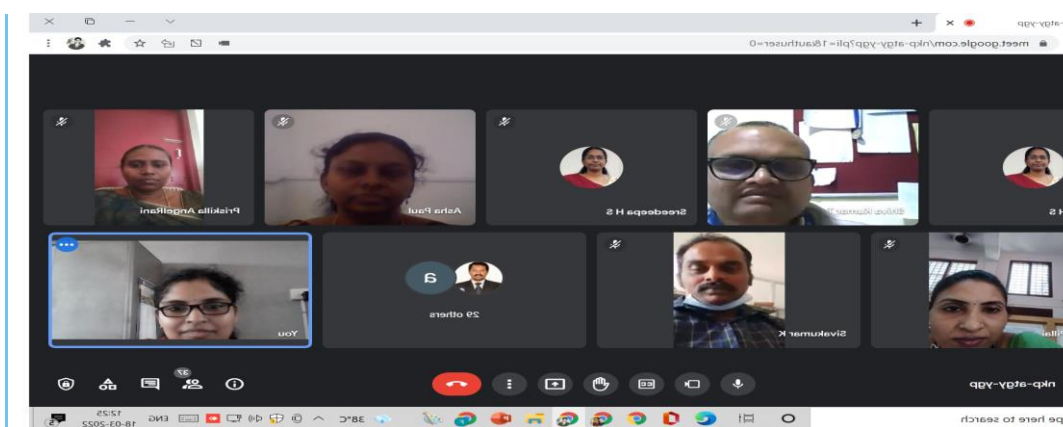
nkp-atgy-ygp
meet.google.com/nkp-atgy-ygp?pli=1&authuser=0
Priskilla AngelRani
Asha Paul
Sreedeepa H S
Shiva Kumar
H S
You
29 others
Sivakumar K
Pillai
37
nkp-atgy-ygp
pe here to search
38°C
ENG
12:25
18-03-2022